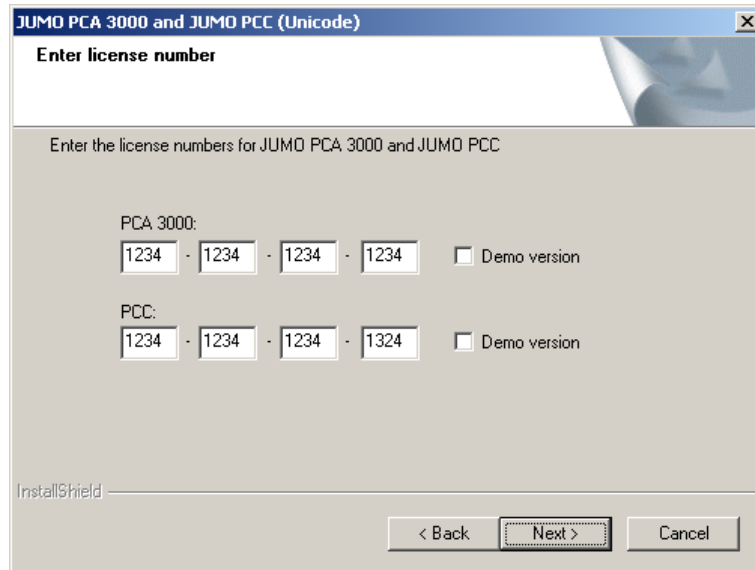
JUMO PCA 3000 and JUMO PCC (Unicode)

Enter license number

Enter the license numbers for JUMO PCA 3000 and JUMO PCC

PCA 3000:
1234 - 1234 - 1234 - 1234 Demo version

PCC:
1234 - 1234 - 1234 - 1324 Demo version

InstallShield

< Back Next > Cancel